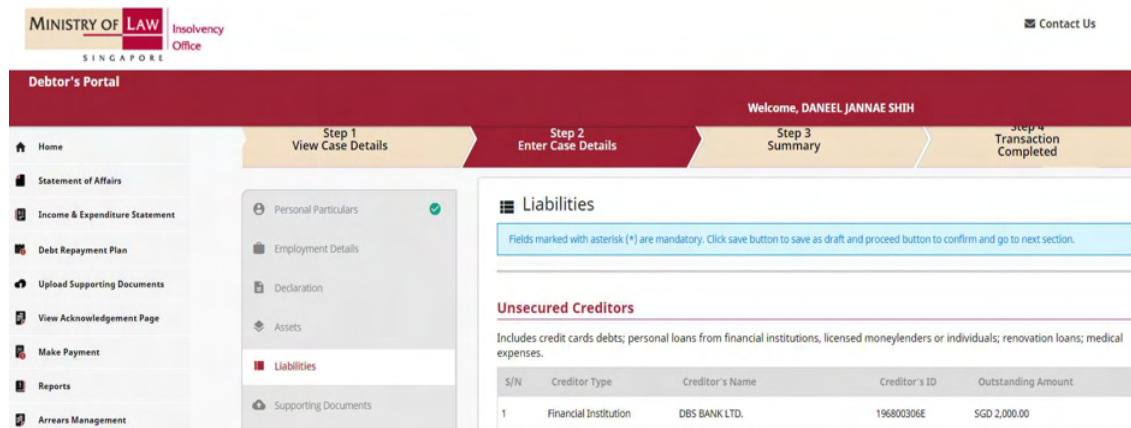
MINISTRY OF LAW SINGAPORE Insolvency Office

Contact Us

Debtor's Portal

Welcome, DANEEL JANNAE SHIH

Home

Statement of Affairs

Income & Expenditure Statement

Debt Repayment Plan

Upload Supporting Documents

View Acknowledgement Page

Make Payment

Reports

Arrears Management

Step 1
View Case Details

Step 2
Enter Case Details

Step 3
Summary

Step 4
Transaction Completed

Personal Particulars

Employment Details

Declaration

Assets

Liabilities

Supporting Documents

Liabilities

Fields marked with asterisk (*) are mandatory. Click save button to save as draft and proceed button to confirm and go to next section.

Unsecured Creditors

Includes credit cards debts; personal loans from financial institutions, licensed moneylenders or individuals; renovation loans; medical expenses.

| S/N | Creditor Type | Creditor's Name | Creditor's ID | Outstanding Amount |
|---|---|---|---|---|
| 1 | Financial Institution | DBS BANK LTD. | 196800306E | SGD 2,000.00 |